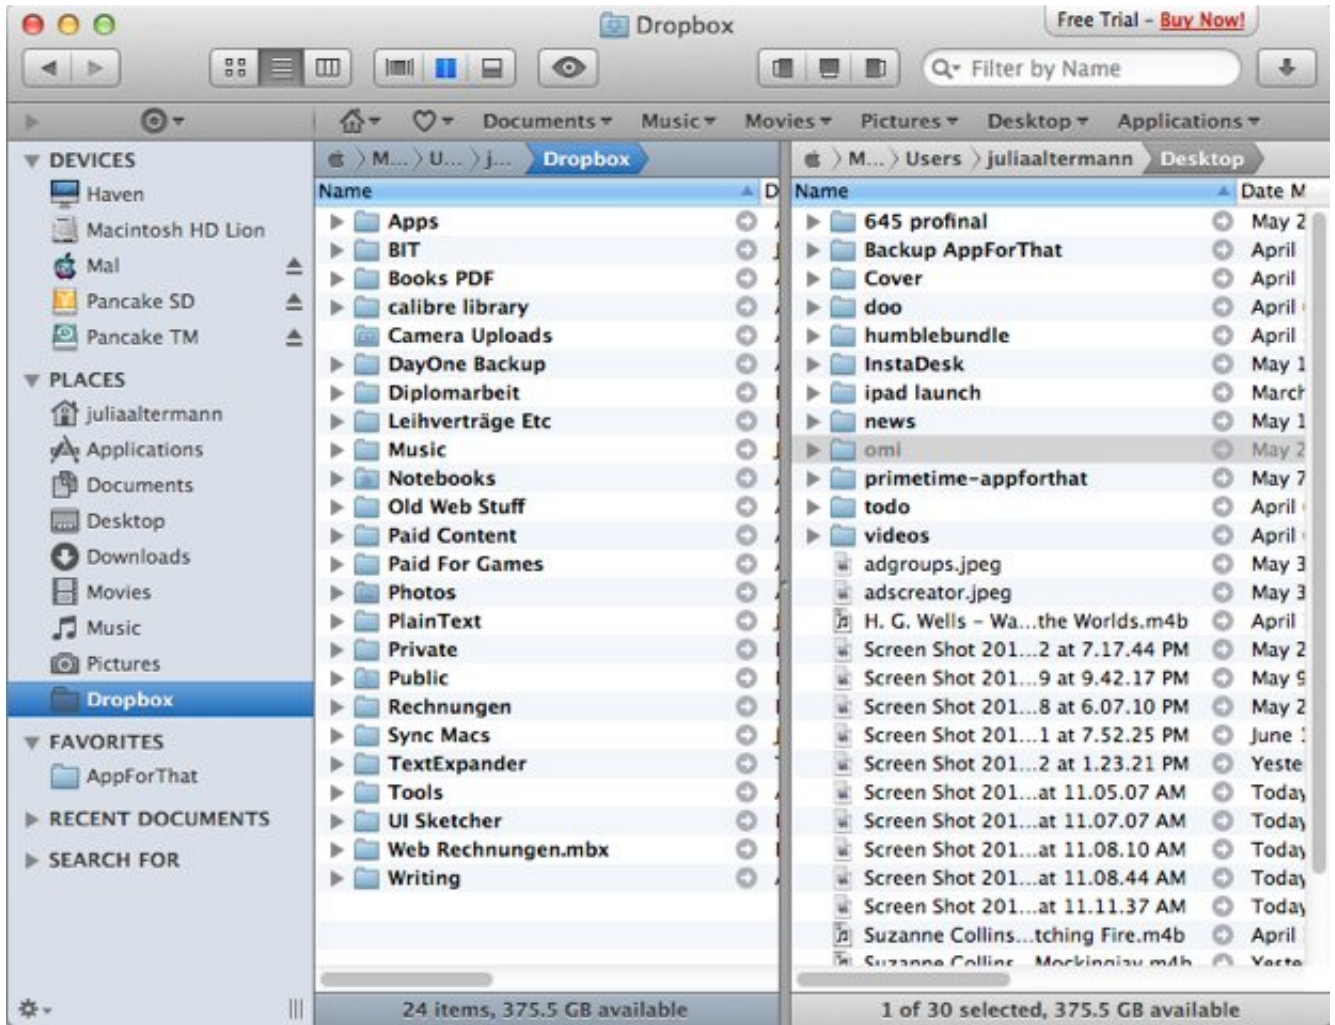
Dropbox

Free Trial – Buy Now!

Filter by Name

Documents Music Movies Pictures Desktop Applications

DEVICES
Haven
Macintosh HD Lion
Mal
Pancake SD
Pancake TM

PLACES
juliaaltermann
Applications
Documents
Desktop
Downloads
Movies
Music
Pictures
Dropbox

FAVORITES
AppForThat

RECENT DOCUMENTS

SEARCH FOR

M... U... j... Dropbox

| Name | D |
|---|---|
| Apps | |
| BIT | |
| Books PDF | |
| calibre library | |
| Camera Uploads | |
| DayOne Backup | |
| Diplomarbeit | |
| Leihverträge Etc | |
| Music | |
| Notebooks | |
| Old Web Stuff | |
| Paid Content | |
| Paid For Games | |
| Photos | |
| PlainText | |
| Private | |
| Public | |
| Rechnungen | |
| Sync Macs | |
| TextExpander | |
| Tools | |
| UI Sketcher | |
| Web Rechnungen.mbx | |
| Writing | |

24 items, 375.5 GB available

M... Users juliaaltermann Desktop

| Name | Date M |
|---|---|
| 645 profinal | May 2 |
| Backup AppForThat | April |
| Cover | April |
| doo | April |
| humblebundle | April |
| InstaDesk | May 1 |
| ipad launch | March |
| news | May 1 |
| oml | May 2 |
| primetime-appforthat | May 7 |
| todo | April |
| videos | April |
| adgroups.jpeg | May 3 |
| adscreator.jpeg | May 3 |
| H. G. Wells – Wa...the Worlds.m4b | April |
| Screen Shot 201...2 at 7.17.44 PM | May 2 |
| Screen Shot 201...9 at 9.42.17 PM | May 9 |
| Screen Shot 201...8 at 6.07.10 PM | May 2 |
| Screen Shot 201...1 at 7.52.25 PM | June |
| Screen Shot 201...2 at 1.23.21 PM | Yeste |
| Screen Shot 201...at 11.05.07 AM | Today |
| Screen Shot 201...at 11.07.07 AM | Today |
| Screen Shot 201...at 11.08.10 AM | Today |
| Screen Shot 201...at 11.08.44 AM | Today |
| Screen Shot 201...at 11.11.37 AM | Today |
| Suzanne Collins...tching Fire.m4b | April |
| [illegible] | Yeste |

1 of 30 selected, 375.5 GB available